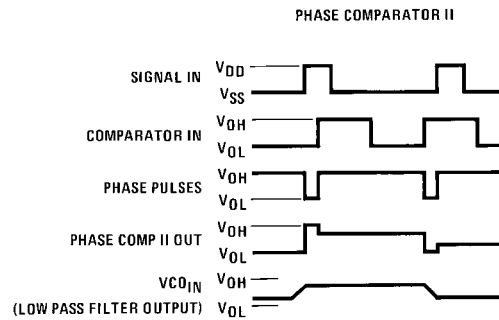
PHASE COMPARATOR II

SIGNAL IN $V_{DD}$ $V_{SS}$

COMPARATOR IN $V_{OH}$ $V_{OL}$

PHASE PULSES $V_{OH}$ $V_{OL}$

PHASE COMP II OUT $V_{OH}$ $V_{OL}$

$VCO_{IN}$ $V_{OH}$
(LOW PASS FILTER OUTPUT) $V_{OL}$